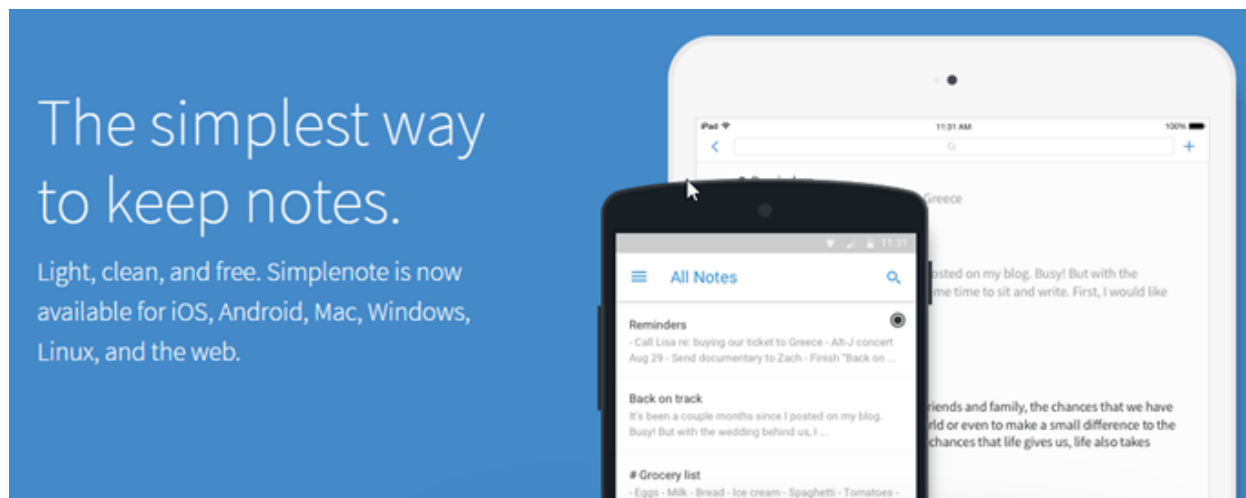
The simplest way to keep notes.

Light, clean, and free. Simplenote is now available for iOS, Android, Mac, Windows, Linux, and the web.

iPad 11:31 AM 100%

Greece

posted on my blog. Busy! But with the me time to sit and write. First, I would like

riends and family, the chances that we have rld or even to make a small difference to the chances that life gives us, life also takes

11:31

All Notes

Reminders
- Call Lisa re: buying our ticket to Greece - Alt-J concert Aug 29 - Send documentary to Zach - Finish "Back on ...

Back on track
It's been a couple months since I posted on my blog. Busy! But with the wedding behind us, I ...

# Grocery list
- Eggs - Milk - Bread - Ice cream - Spaghetti - Tomatoes -